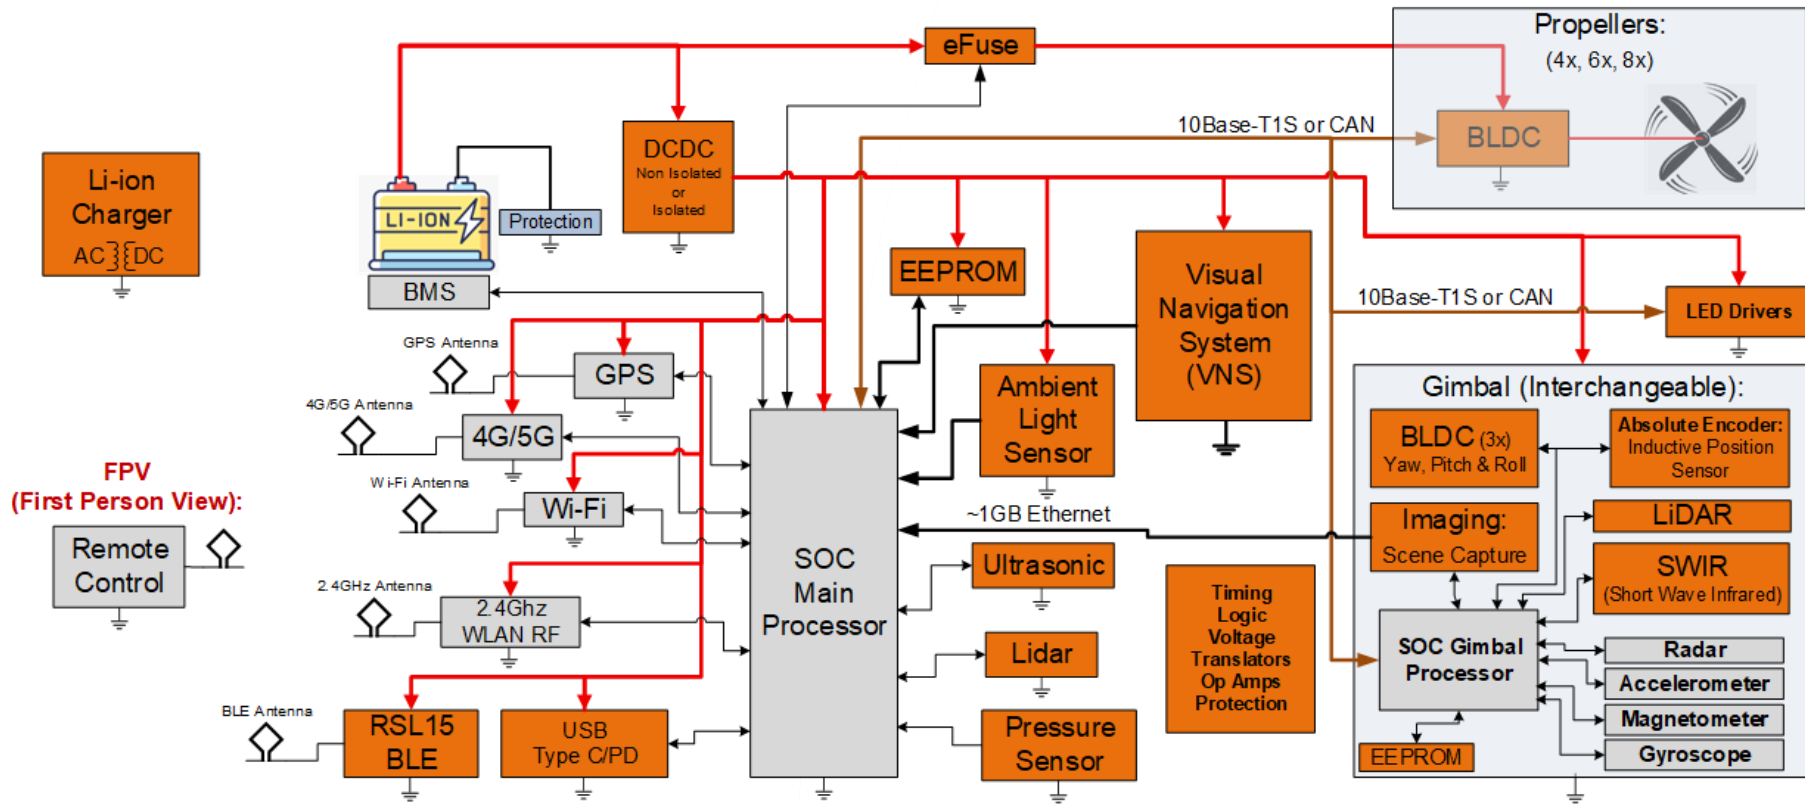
eFuse

Propellers:
(4x, 6x, 8x)

10Base-T1S or CAN

BLDC

Li-ion Charger
AC DC

LI-ION

Protection

DCDC
Non Isolated or Isolated

BMS

EEPROM

Visual Navigation System (VNS)

10Base-T1S or CAN

LED Drivers

GPS Antenna

GPS

4G/5G Antenna

4G/5G

Ambient Light Sensor

Gimbal (Interchangeable):

BLDC (3x)
Yaw, Pitch & Roll

Absolute Encoder:
Inductive Position Sensor

W i-Fi Antenna

Wi-Fi

~1GB Ethernet

Imaging:
Scene Capture

LiDAR

FPV
(First Person View):

Remote Control

SOC Main Processor

Ultrasonic

SWIR
(Short Wave Infrared)

2.4GHz Antenna

2.4Ghz
WLAN RF

Lidar

Timing Logic Voltage Translators Op Amps Protection

SOC Gimbal Processor

Radar

Accelerometer

Magnetometer

BLE Antenna

RSL15 BLE

USB
Type C/PD

Pressure Sensor

EEPROM

Gyroscope